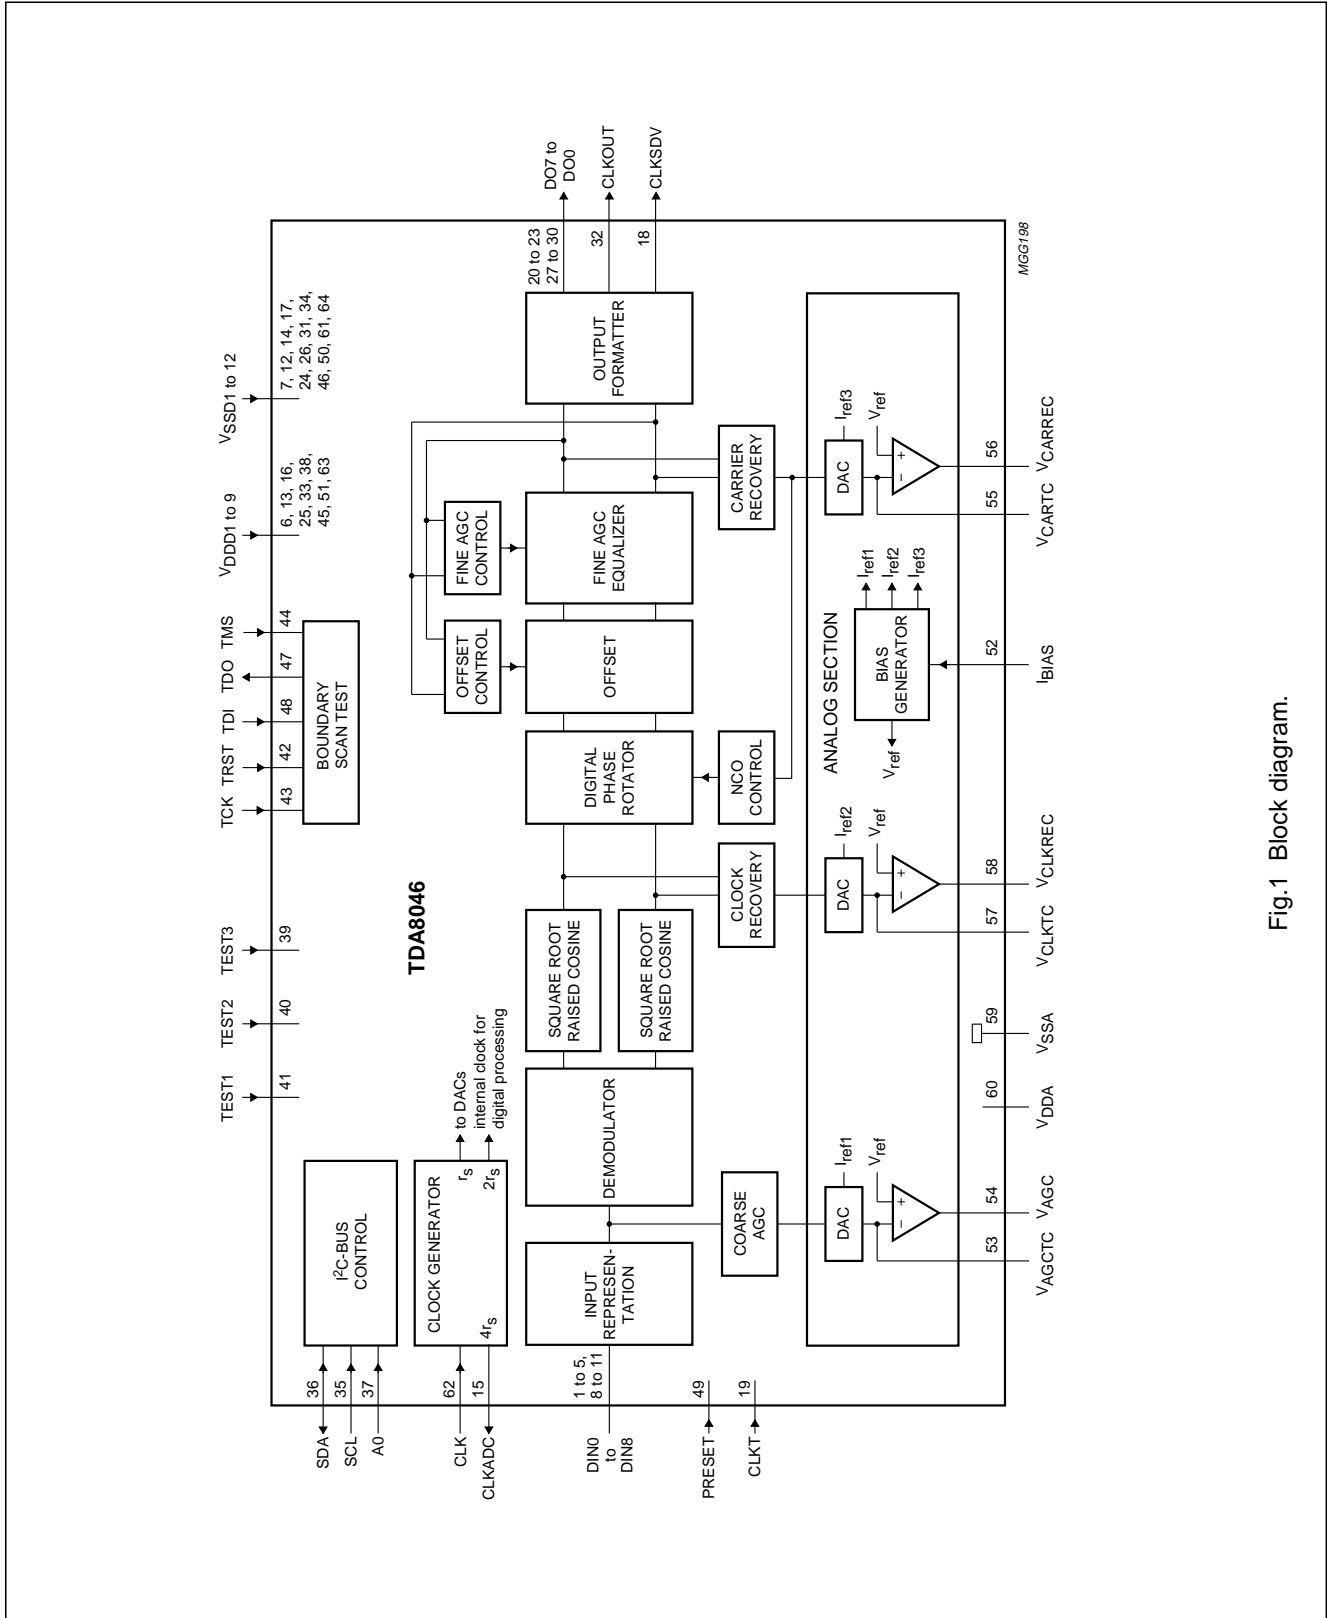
TEST1
41
TEST2
40
TEST3
39
TCK
43
TRST
42
TDI
48
TDO
47
TMS
44
BOUNDARY SCAN TEST
$V_{DDD1 to 9}$
6, 13, 16, 25, 33, 38, 45, 51, 63
$V_{SSD1 to 12}$
7, 12, 14, 17, 24, 26, 31, 34, 46, 50, 61, 64
DO7 to DO0
20 to 23 27 to 30
CLKOUT
32
CLKSDV
18
MGG198

TDA8046

SDA
36
SCL
35
A0
37
$I^2C$-BUS CONTROL
CLK
62
CLKADC
15
CLOCK GENERATOR
$4r_s$
$r_s$
$2r_s$
to DACs
internal clock for digital processing
DIN0 to DIN8
1 to 5, 8 to 11
INPUT REPRESEN-TATION
DEMODULATOR
SQUARE ROOT RAISED COSINE
SQUARE ROOT RAISED COSINE
DIGITAL PHASE ROTATOR
OFFSET
OFFSET CONTROL
FINE AGC EQUALIZER
FINE AGC CONTROL
OUTPUT FORMATTER
COARSE AGC
CLOCK RECOVERY
NCO CONTROL
CARRIER RECOVERY
PRESET
49
CLKT
19
ANALOG SECTION
DAC
$I_{ref1}$
$V_{ref}$
+
−
53
$V_{AGCTC}$
54
$V_{AGC}$
60
$V_{DDA}$
59
$V_{SSA}$
DAC
$I_{ref2}$
$V_{ref}$
+
−
57
$V_{CLKTC}$
58
$V_{CLKREC}$
BIAS GENERATOR
$V_{ref}$
$I_{ref1}$
$I_{ref2}$
$I_{ref3}$
52
$I_{BIAS}$
DAC
$I_{ref3}$
$V_{ref}$
+
−
55
$V_{CARTC}$
56
$V_{CARREC}$

Fig.1 Block diagram.